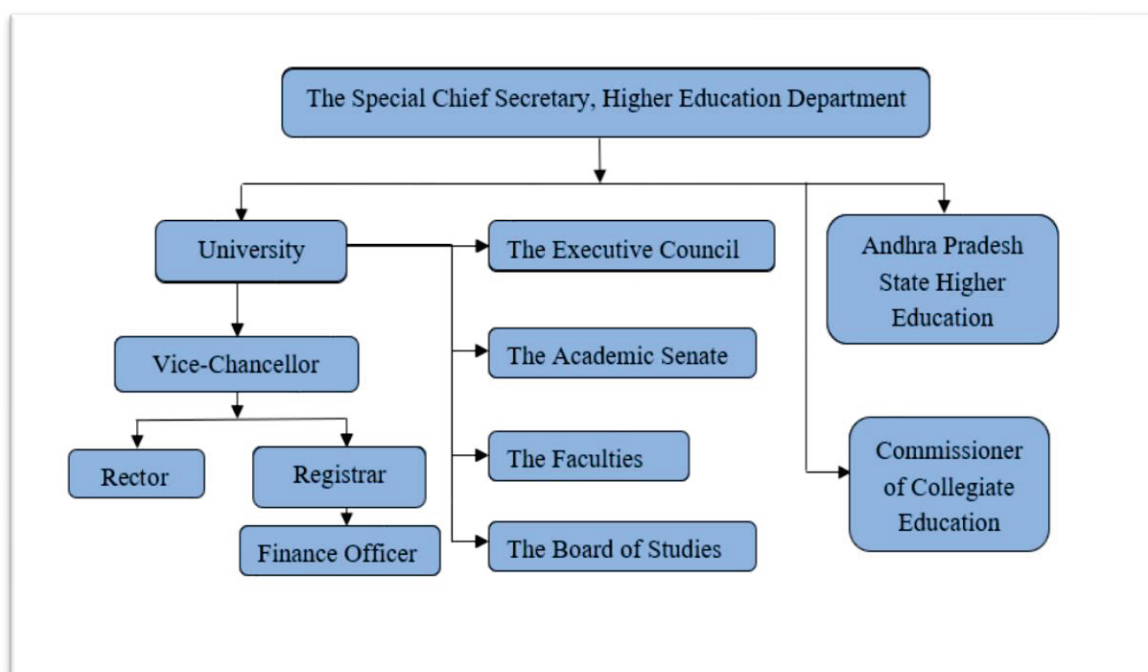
The Special Chief Secretary, Higher Education Department

University

The Executive Council

Andhra Pradesh State Higher Education

Vice-Chancellor

The Academic Senate

Rector

Registrar

The Faculties

Commissioner of Collegiate Education

Finance Officer

The Board of Studies